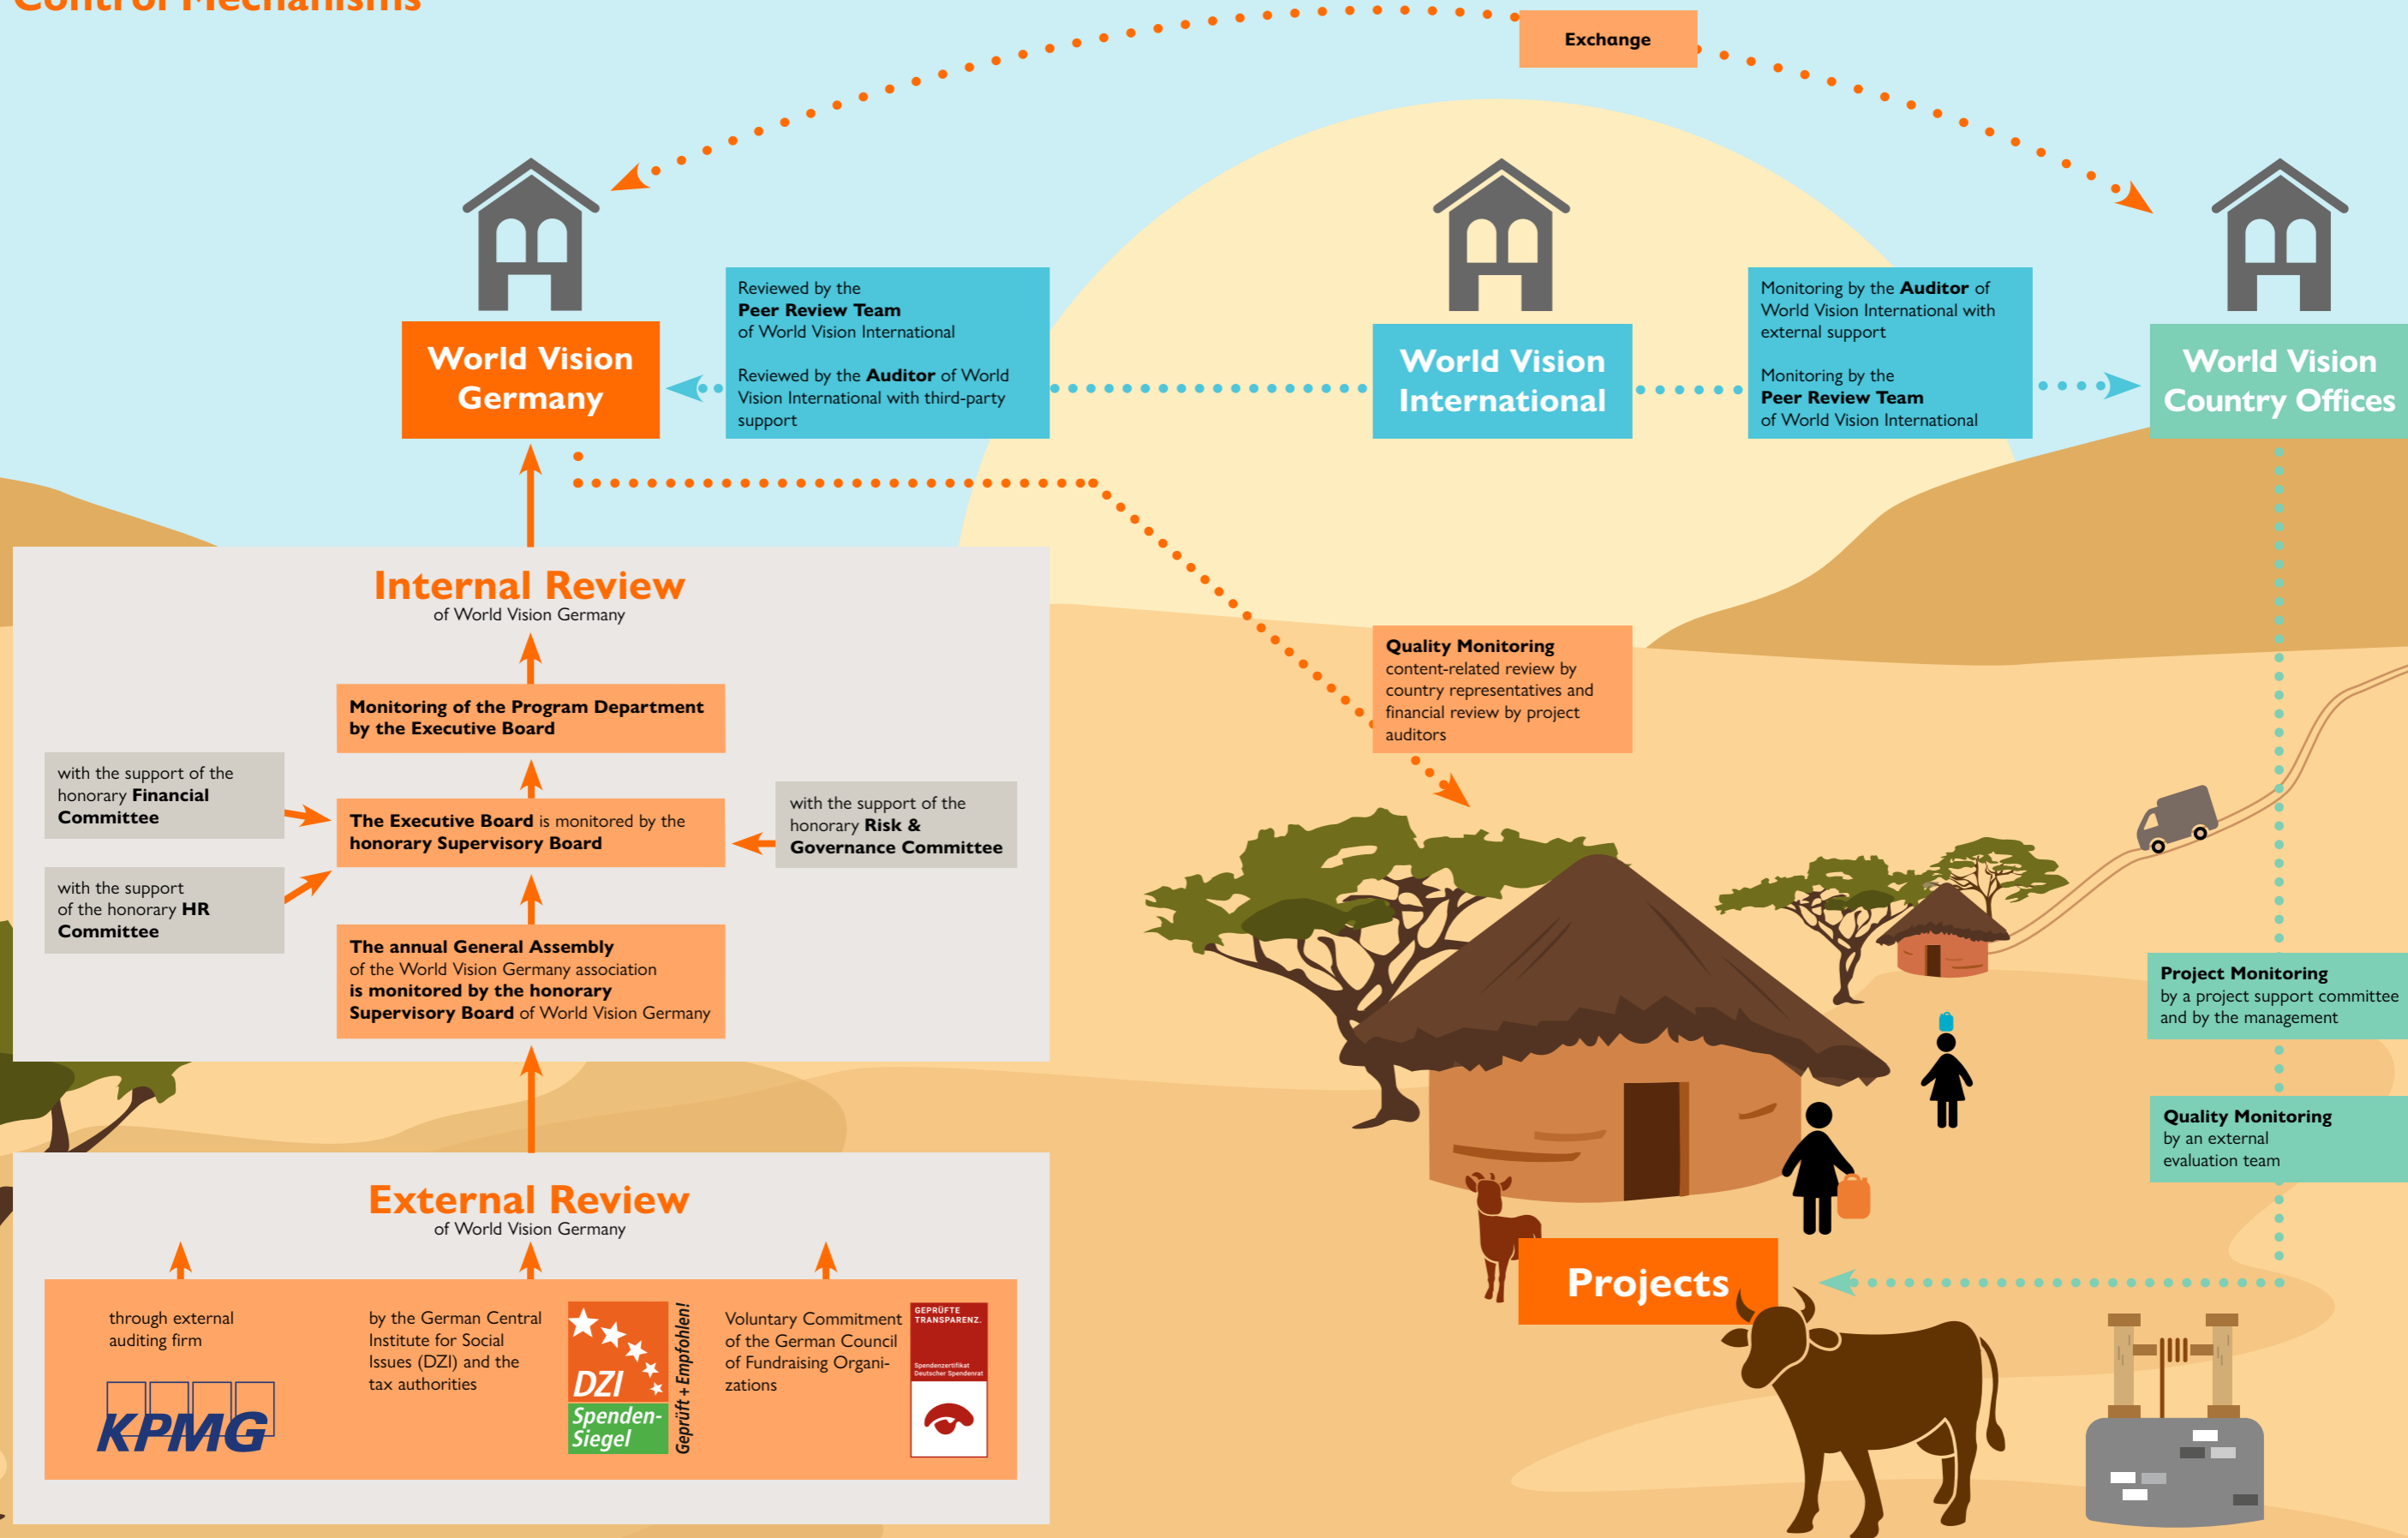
Control Mechanisms

Exchange

World Vision Germany

Reviewed by the Peer Review Team of World Vision International

Reviewed by the Auditor of World Vision International with third-party support

World Vision International

Monitoring by the Auditor of World Vision International with external support

Monitoring by the Peer Review Team of World Vision International

World Vision Country Offices

Internal Review
of World Vision Germany

Monitoring of the Program Department by the Executive Board

with the support of the honorary Financial Committee

The Executive Board is monitored by the honorary Supervisory Board

with the support of the honorary Risk & Governance Committee

with the support of the honorary HR Committee

The annual General Assembly of the World Vision Germany association is monitored by the honorary Supervisory Board of World Vision Germany

Quality Monitoring
content-related review by country representatives and financial review by project auditors

Project Monitoring
by a project support committee and by the management

Quality Monitoring
by an external evaluation team

Projects

External Review
of World Vision Germany

through external auditing firm

KPMG

by the German Central Institute for Social Issues (DZI) and the tax authorities

DZI Spenden-Siegel Geprüft + Empfohlen!

Voluntary Commitment of the German Council of Fundraising Organizations

GEPRÜFTE TRANSPARENZ.
Spendenzertifikat Deutscher Spendenrat